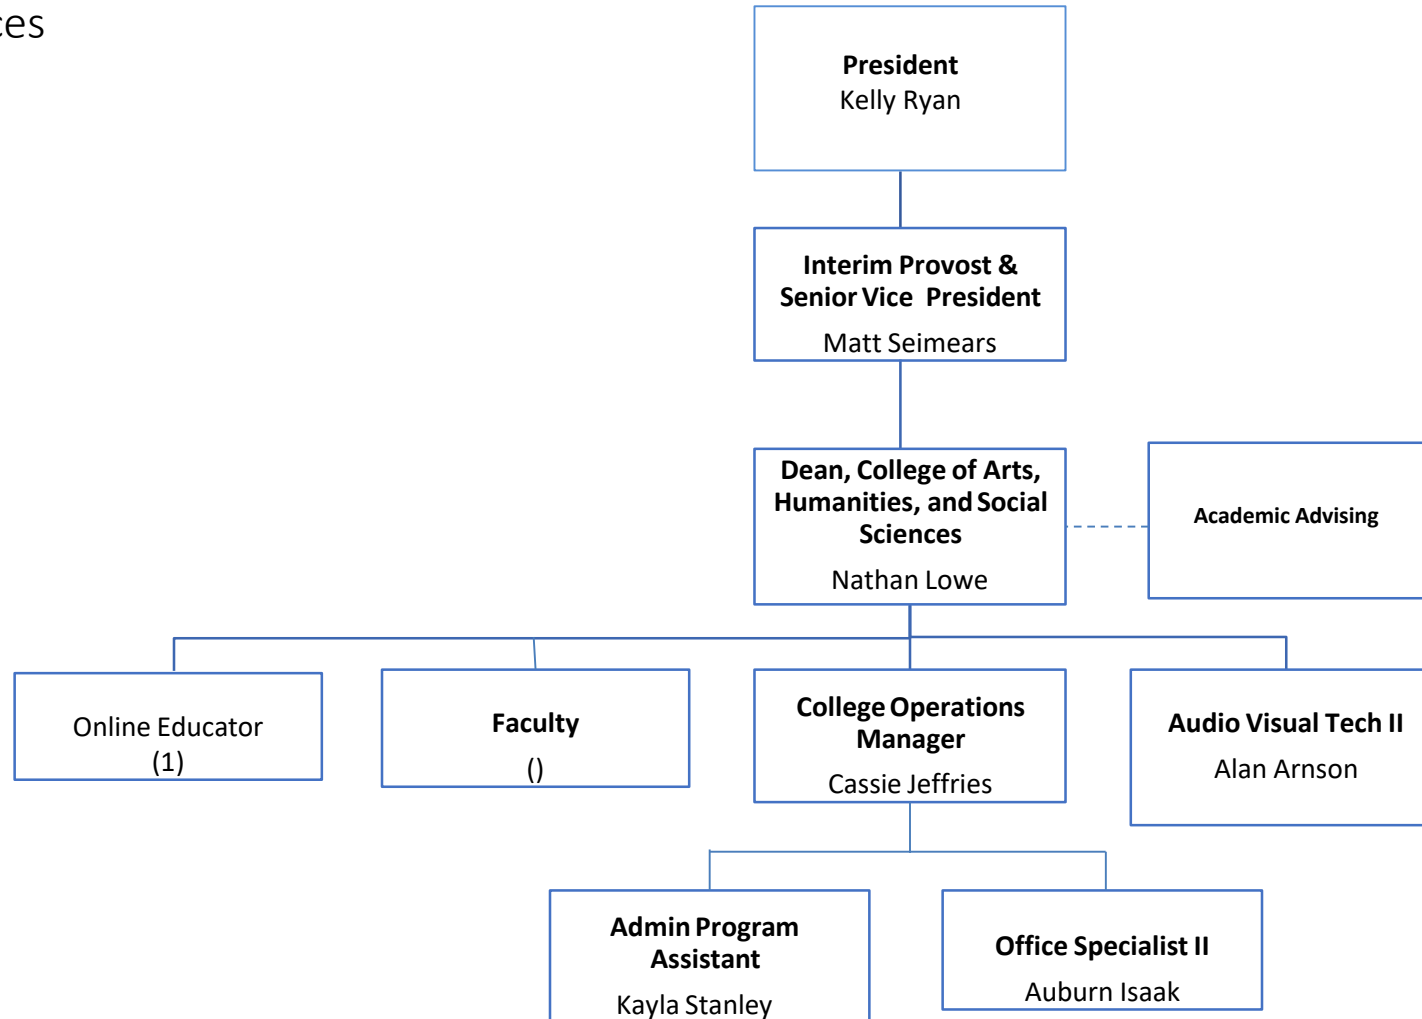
ces

**President**
Kelly Ryan

**Interim Provost & Senior Vice President**
Matt Seimears

**Dean, College of Arts, Humanities, and Social Sciences**
Nathan Lowe

**Academic Advising**

Online Educator
(1)

**Faculty**
()

**College Operations Manager**
Cassie Jeffries

**Audio Visual Tech II**
Alan Arnson

**Admin Program Assistant**
Kayla Stanley

**Office Specialist II**
Auburn Isaak